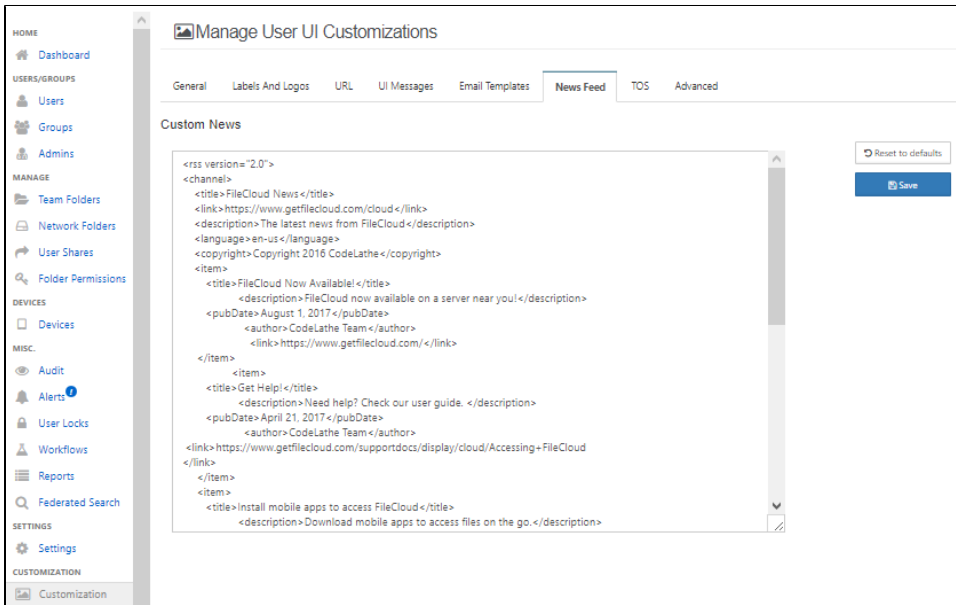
HOME

Dashboard

USERS/GROUPS

Users

Groups

Admins

MANAGE

Team Folders

Network Folders

User Shares

Folder Permissions

DEVICES

Devices

MISC.

Audit

Alerts

User Locks

Workflows

Reports

Federated Search

SETTINGS

Settings

CUSTOMIZATION

Customization

Manage User UI Customizations

General | Labels And Logos | URL | UI Messages | Email Templates | News Feed | TOS | Advanced

Custom News

Reset to defaults

Save

<rss version="2.0">
<channel>
<title>FileCloud News</title>
<link>https://www.getfilecloud.com/cloud</link>
<description>The latest news from FileCloud</description>
<language>en-us</language>
<copyright>Copyright 2016 CodeLathe</copyright>
<item>
<title>FileCloud Now Available!</title>
<description>FileCloud now available on a server near you!</description>
<pubDate>August 1, 2017</pubDate>
<author>CodeLathe Team</author>
<link>https://www.getfilecloud.com/</link>
</item>
<item>
<title>Get Help!</title>
<description>Need help? Check our user guide. </description>
<pubDate>April 21, 2017</pubDate>
<author>CodeLathe Team</author>
<link>https://www.getfilecloud.com/supportdocs/display/cloud/Accessing+FileCloud
</link>
</item>
<item>
<title>Install mobile apps to access FileCloud</title>
<description>Download mobile apps to access files on the go.</description>